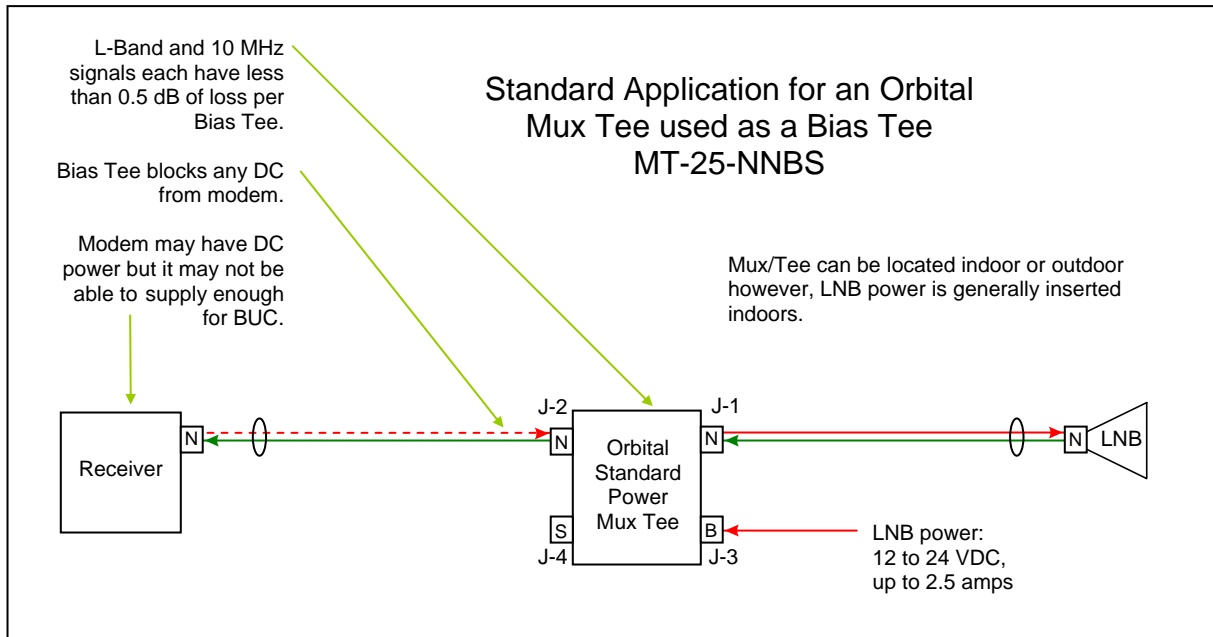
L-Band and 10 MHz signals each have less than 0.5 dB of loss per Bias Tee.

Bias Tee blocks any DC from modem.

Modem may have DC power but it may not be able to supply enough for BUC.

Standard Application for an Orbital Mux Tee used as a Bias Tee
MT-25-NNBS

Mux/Tee can be located indoor or outdoor however, LNB power is generally inserted indoors.

Receiver

N

J-2

N

Orbital Standard Power Mux Tee

J-1

N

S

J-4

B

J-3

N

LNB

LNB power:
12 to 24 VDC,
up to 2.5 amps